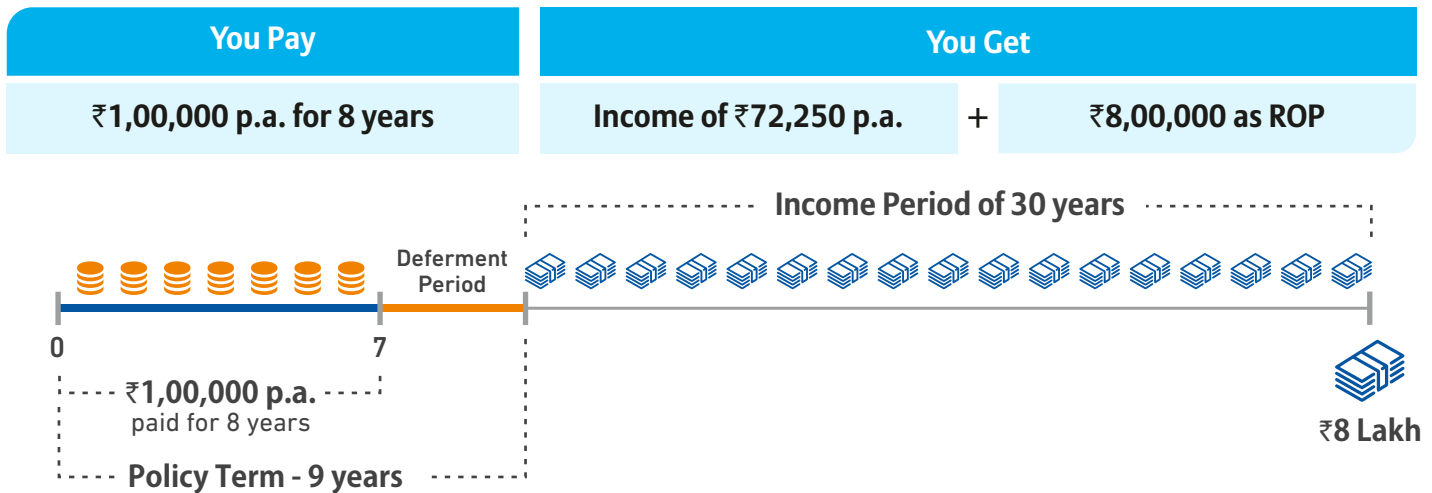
| You Pay | You Get | | |
|---|---|---|---|
| ₹1,00,000 p.a. for 8 years | Income of ₹72,250 p.a. | + | ₹8,00,000 as ROP |

Income Period of 30 years

Deferment Period

0

7

₹1,00,000 p.a.
paid for 8 years

Policy Term - 9 years

₹8 Lakh